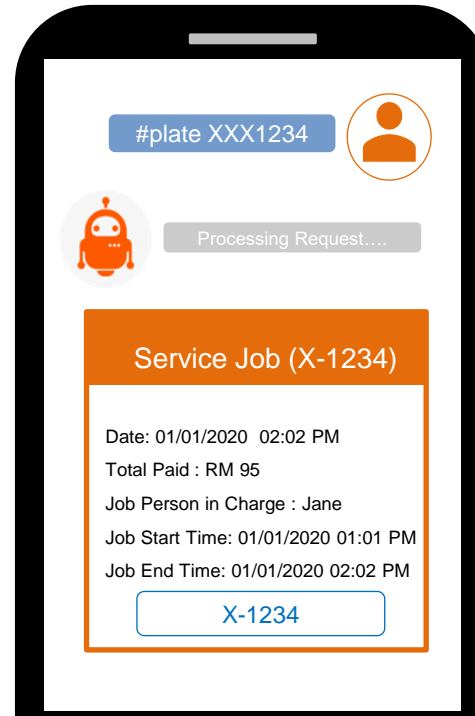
#plate XXX1234

Processing Request….

Service Job (X-1234)

Date: 01/01/2020 02:02 PM

Total Paid : RM 95

Job Person in Charge : Jane

Job Start Time: 01/01/2020 01:01 PM

Job End Time: 01/01/2020 02:02 PM

X-1234